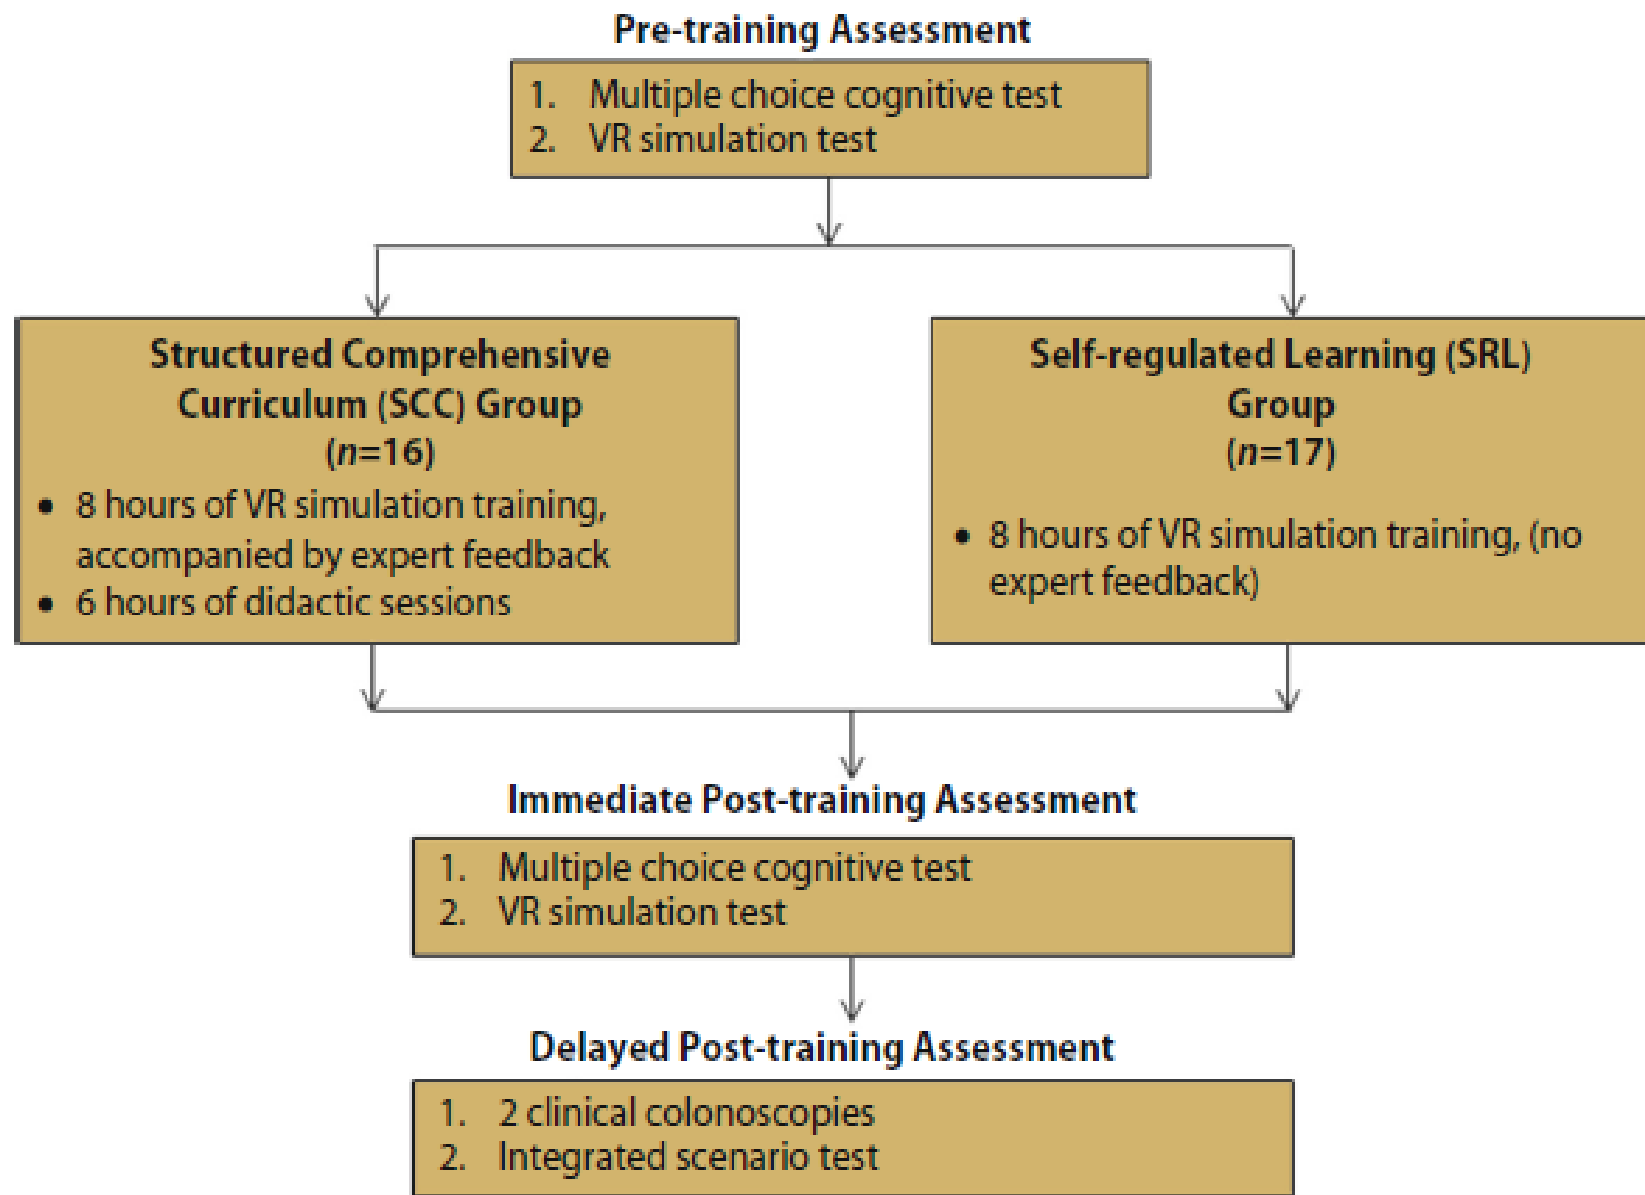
Pre-training Assessment

1. Multiple choice cognitive test
2. VR simulation test

Structured Comprehensive Curriculum (SCC) Group
($n$=16)

- 8 hours of VR simulation training, accompanied by expert feedback
- 6 hours of didactic sessions

Self-regulated Learning (SRL) Group
($n$=17)

- 8 hours of VR simulation training, (no expert feedback)

Immediate Post-training Assessment

1. Multiple choice cognitive test
2. VR simulation test

Delayed Post-training Assessment

1. 2 clinical colonoscopies
2. Integrated scenario test